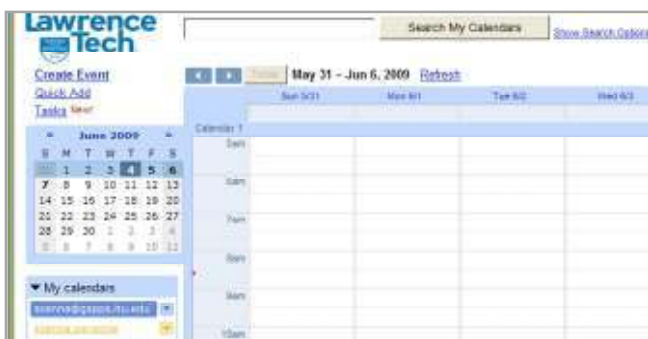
Lawrence Tech

Search My Calendars

Show Search Options

Create Event
Quick Add
Tasks New!

Today May 31 – Jun 6, 2009 Refresh

| | Sun 5/31 | Mon 6/1 | Tue 6/2 | Wed 6/3 |
|---|---|---|---|---|
| Calendar 1 | | | | |
| 5am | | | | |
| 6am | | | | |
| 7am | | | | |
| 8am | | | | |
| 9am | | | | |
| 10am | | | | |

June 2009

| S | M | T | W | T | F | S |
|---|---|---|---|---|---|---|
| 31 | 1 | 2 | 3 | 4 | 5 | 6 |
| 7 | 8 | 9 | 10 | 11 | 12 | 13 |
| 14 | 15 | 16 | 17 | 18 | 19 | 20 |
| 21 | 22 | 23 | 24 | 25 | 26 | 27 |
| 28 | 29 | 30 | 1 | 2 | 3 | 4 |
| 5 | 6 | 7 | 8 | 9 | 10 | 11 |

▼ My calendars

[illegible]@gapps.ltu.edu

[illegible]